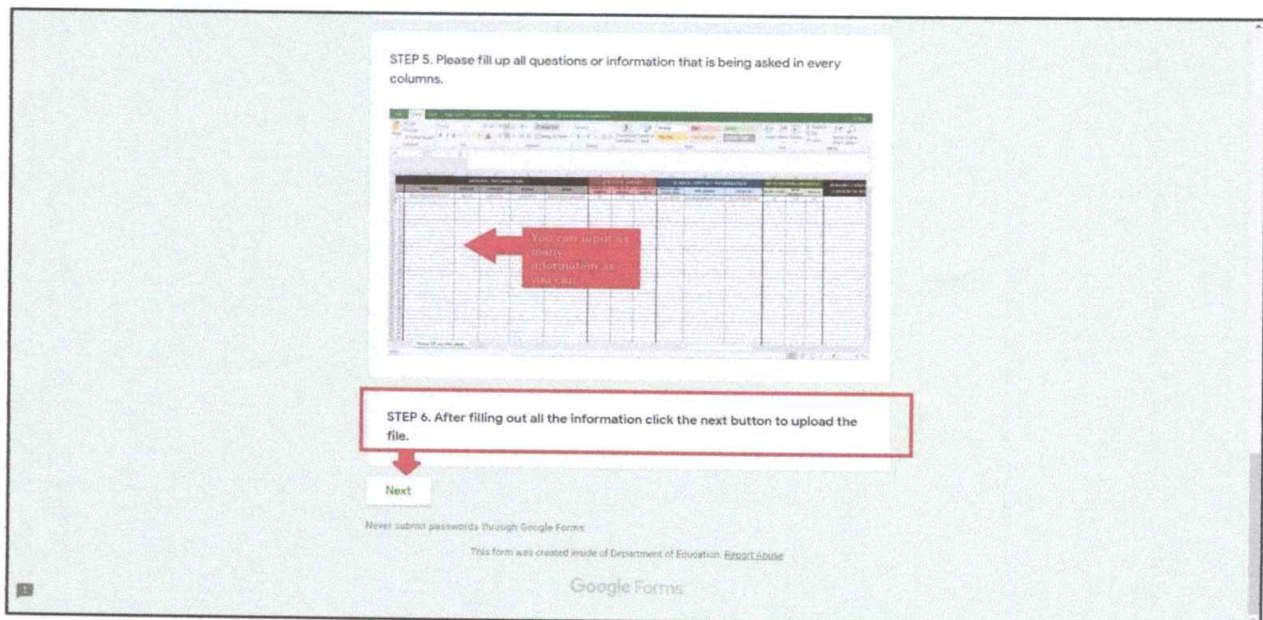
STEP 5. Please fill up all questions or information that is being asked in every columns.

You can input as many information as you can.

STEP 6. After filling out all the information click the next button to upload the file.

Next

Never submit passwords through Google Forms

This form was created inside of Department of Education. Report Abuse

Google Forms